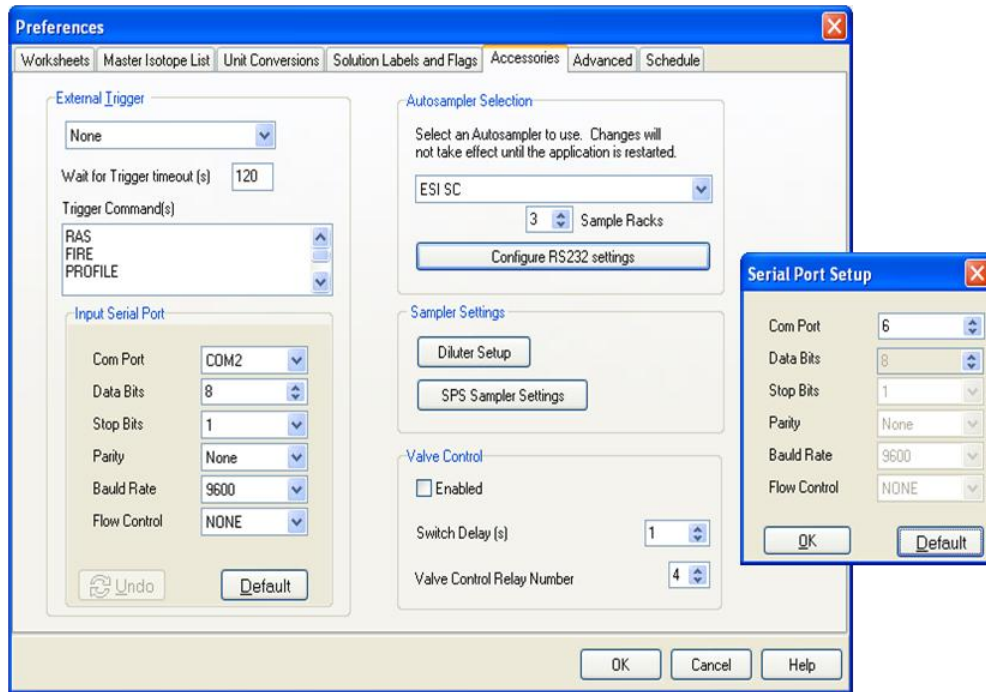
Preferences

Worksheets | Master Isotope List | Unit Conversions | Solution Labels and Flags | Accessories | Advanced | Schedule

External Trigger

None

Wait for Trigger timeout (s) 120

Trigger Command(s)

RAS
FIRE
PROFILE

Input Serial Port

Com Port COM2

Data Bits 8

Stop Bits 1

Parity None

Bauld Rate 9600

Flow Control NONE

Undo

Default

Autosampler Selection

Select an Autosampler to use. Changes will not take effect until the application is restarted.

ESI SC

3 Sample Racks

Configure RS232 settings

Sampler Settings

Diluter Setup

SPS Sampler Settings

Valve Control

Enabled

Switch Delay (s) 1

Valve Control Relay Number 4

OK Cancel Help

Serial Port Setup

Com Port 6

Data Bits 8

Stop Bits 1

Parity None

Bauld Rate 9600

Flow Control NONE

OK

Default